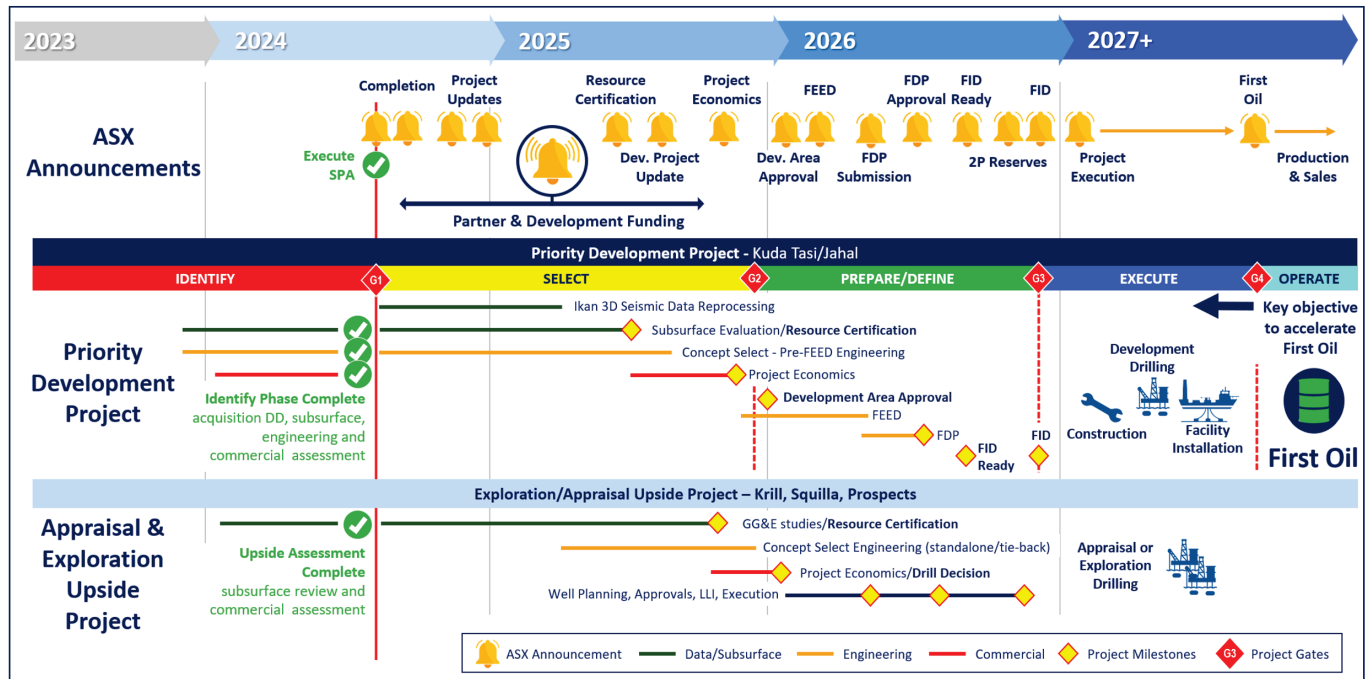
2023 2024 2025 2026 2027+

ASX Announcements

Completion
Project Updates
Resource Certification
Project Economics
FEED
FDP Approval
FID Ready
FID
First Oil

Execute SPA
Dev. Project Update
Dev. Area Approval
FDP Submission
2P Reserves
Project Execution
Production & Sales

Partner & Development Funding

Priority Development Project - Kuda Tasi/Jahal

IDENTIFY
G1
SELECT
G2
PREPARE/DEFINE
G3
EXECUTE
G4
OPERATE

Priority Development Project

Ikan 3D Seismic Data Reprocessing
Subsurface Evaluation/**Resource Certification**
Concept Select - Pre-FEED Engineering
Project Economics
**Development Area Approval**
FEED
FDP
FID Ready
FID

Identify Phase Complete
acquisition DD, subsurface, engineering and commercial assessment

Key objective to accelerate First Oil
Development Drilling
Construction
Facility Installation
First Oil

Exploration/Appraisal Upside Project – Krill, Squilla, Prospects

Appraisal & Exploration Upside Project

GG&E studies/**Resource Certification**
Concept Select Engineering (standalone/tie-back)
Project Economics/**Drill Decision**
Well Planning, Approvals, LLI, Execution

Upside Assessment Complete
subsurface review and commercial assessment

Appraisal or Exploration Drilling

ASX Announcement
Data/Subsurface
Engineering
Commercial
Project Milestones
G3 Project Gates